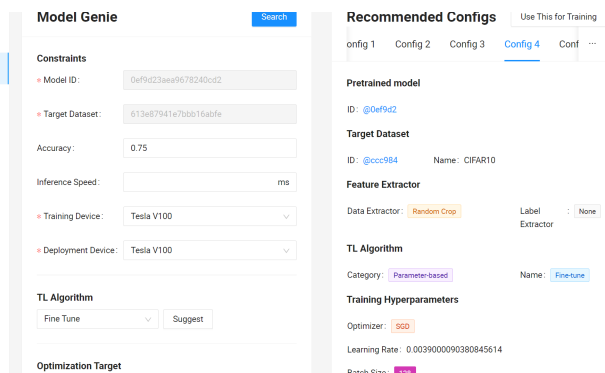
Model Genie

Search

Constraints

* Model ID: 0ef9d23aea9678240cd2

* Target Dataset: 613e87941e7bbb16abfe

Accuracy: 0.75

Inference Speed: ms

* Training Device: Tesla V100

* Deployment Device: Tesla V100

TL Algorithm

Fine Tune

Suggest

Optimization Target

Recommended Configs

Use This for Training

onfig 1 Config 2 Config 3 Config 4 Conf ···

Pretrained model

ID: @0ef9d2

Target Dataset

ID: @ccc984 Name: CIFAR10

Feature Extractor

Data Extractor: Random Crop

Label Extractor: None

TL Algorithm

Category: Parameter-based

Name: Fine-tune

Training Hyperparameters

Optimizer: SGD

Learning Rate: 0.0039000090380845614

Batch Size: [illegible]